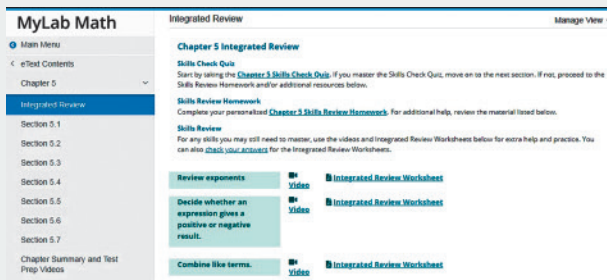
MyLab Math

Main Menu
eText Contents
Chapter 5
Integrated Review
Section 5.1
Section 5.2
Section 5.3
Section 5.4
Section 5.5
Section 5.6
Section 5.7
Chapter Summary and Test Prep Videos

Integrated Review
Manage View

Chapter 5 Integrated Review

Skills Check Quiz
Start by taking the Chapter 5 Skills Check Quiz. If you master the Skills Check Quiz, move on to the next section. If not, proceed to the Skills Review Homework and/or additional resources below.

Skills Review Homework
Complete your personalized Chapter 5 Skills Review Homework. For additional help, review the material listed below.

Skills Review
For any skills you may still need to master, use the videos and Integrated Review Worksheets below for extra help and practice. You can also check your answers for the Integrated Review Worksheets.

| | | |
|---|---|---|
| Review exponents | Video | Integrated Review Worksheet |
| Decide whether an expression gives a positive or negative result. | Video | Integrated Review Worksheet |
| Combine like terms. | Video | Integrated Review Worksheet |